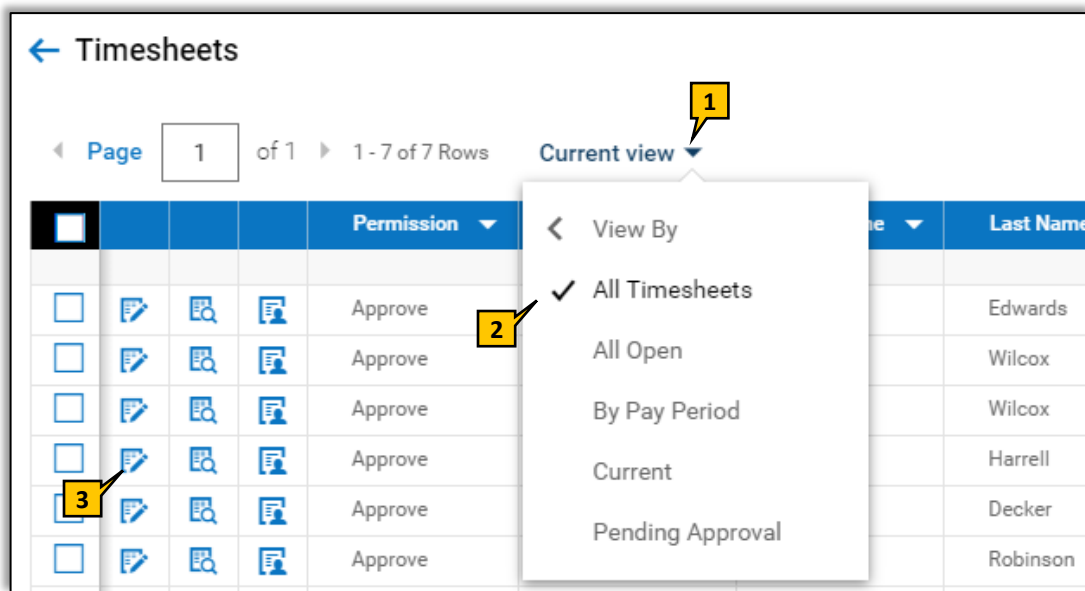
← Timesheets

1

Page 1 of 1 1 - 7 of 7 Rows Current view

Permission
me
Last Name

View By
All Timesheets
All Open
By Pay Period
Current
Pending Approval

2

3

| Permission | Last Name |
|---|---|
| Approve | Edwards |
| Approve | Wilcox |
| Approve | Wilcox |
| Approve | Harrell |
| Approve | Decker |
| Approve | Robinson |